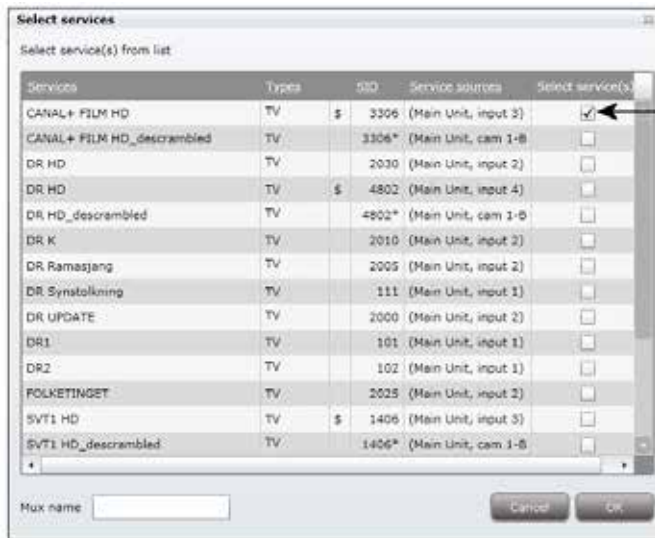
Select services

Select service(s) from list

| Services | Types | | SID | Service sources | Select service(s) |
|---|---|---|---|---|---|
| CANAL+ FILM HD | TV | $ | 3306 | (Main Unit, input 3) | ✓ |
| CANAL+ FILM HD_descrambled | TV | | 3306* | (Main Unit, cam 1-8) | |
| DR HD | TV | | 2030 | (Main Unit, input 2) | |
| DR HD | TV | $ | 4802 | (Main Unit, input 4) | |
| DR HD_descrambled | TV | | 4802* | (Main Unit, cam 1-8) | |
| DR K | TV | | 2010 | (Main Unit, input 2) | |
| DR Ramasjang | TV | | 2005 | (Main Unit, input 2) | |
| DR Synstolkning | TV | | 111 | (Main Unit, input 1) | |
| DR UPDATE | TV | | 2000 | (Main Unit, input 2) | |
| DR1 | TV | | 101 | (Main Unit, input 1) | |
| DR2 | TV | | 102 | (Main Unit, input 1) | |
| FOLKETINGET | TV | | 2025 | (Main Unit, input 2) | |
| SVT1 HD | TV | $ | 1406 | (Main Unit, input 3) | |
| SVT1 HD_descrambled | TV | | 1406* | (Main Unit, cam 1-8) | |

Mux name

Cancel OK